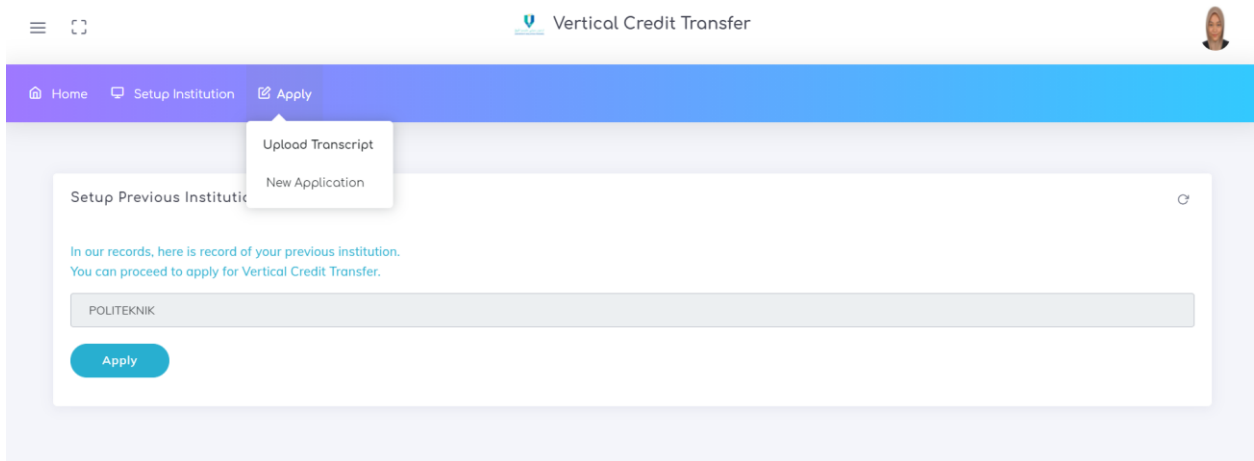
Vertical Credit Transfer

Home Setup Institution Apply

Upload Transcript

New Application

Setup Previous Institutic

In our records, here is record of your previous institution.
You can proceed to apply for Vertical Credit Transfer.

POLITEKNIK

Apply